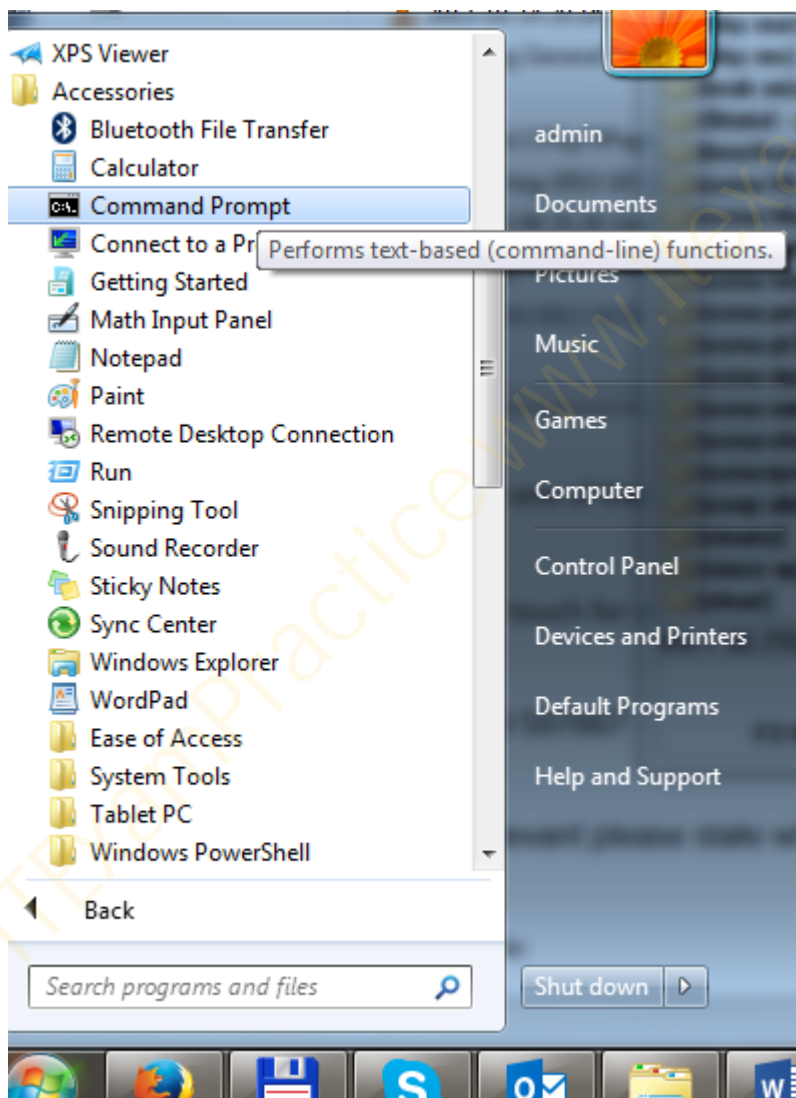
XPS Viewer
Accessories
Bluetooth File Transfer
Calculator
Command Prompt
Connect to a Pr
Performs text-based (command-line) functions.
Getting Started
Math Input Panel
Notepad
Paint
Remote Desktop Connection
Run
Snipping Tool
Sound Recorder
Sticky Notes
Sync Center
Windows Explorer
WordPad
Ease of Access
System Tools
Tablet PC
Windows PowerShell
Back
Search programs and files

admin
Documents
Pictures
Music
Games
Computer
Control Panel
Devices and Printers
Default Programs
Help and Support
Shut down

ITExamPractice www.itexa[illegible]